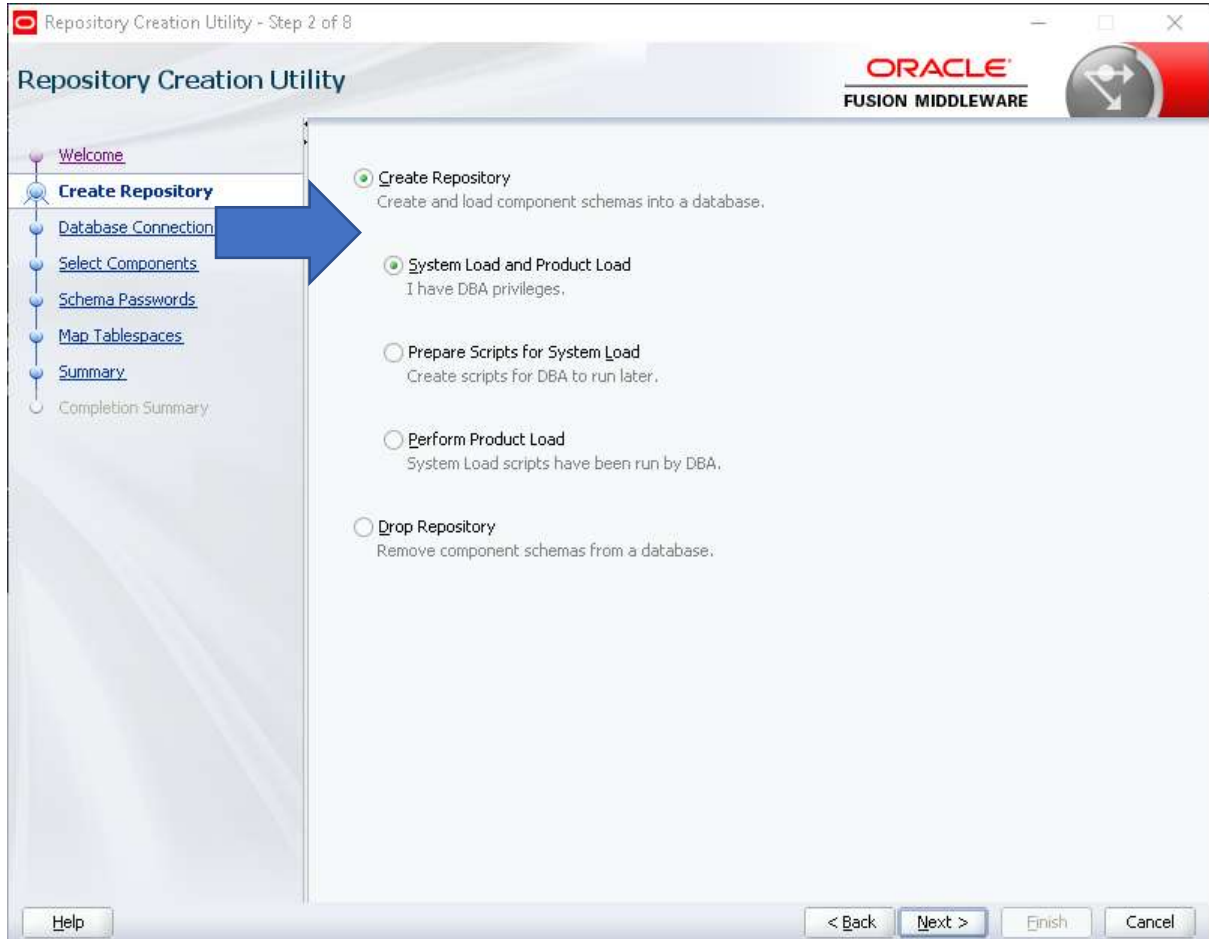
Repository Creation Utility - Step 2 of 8

Repository Creation Utility

ORACLE
FUSION MIDDLEWARE

Welcome
Create Repository
Database Connection
Select Components
Schema Passwords
Map Tablespaces
Summary
Completion Summary

Create Repository
Create and load component schemas into a database.

System Load and Product Load
I have DBA privileges.

Prepare Scripts for System Load
Create scripts for DBA to run later.

Perform Product Load
System Load scripts have been run by DBA.

Drop Repository
Remove component schemas from a database.

Help

< Back

Next >

Finish

Cancel